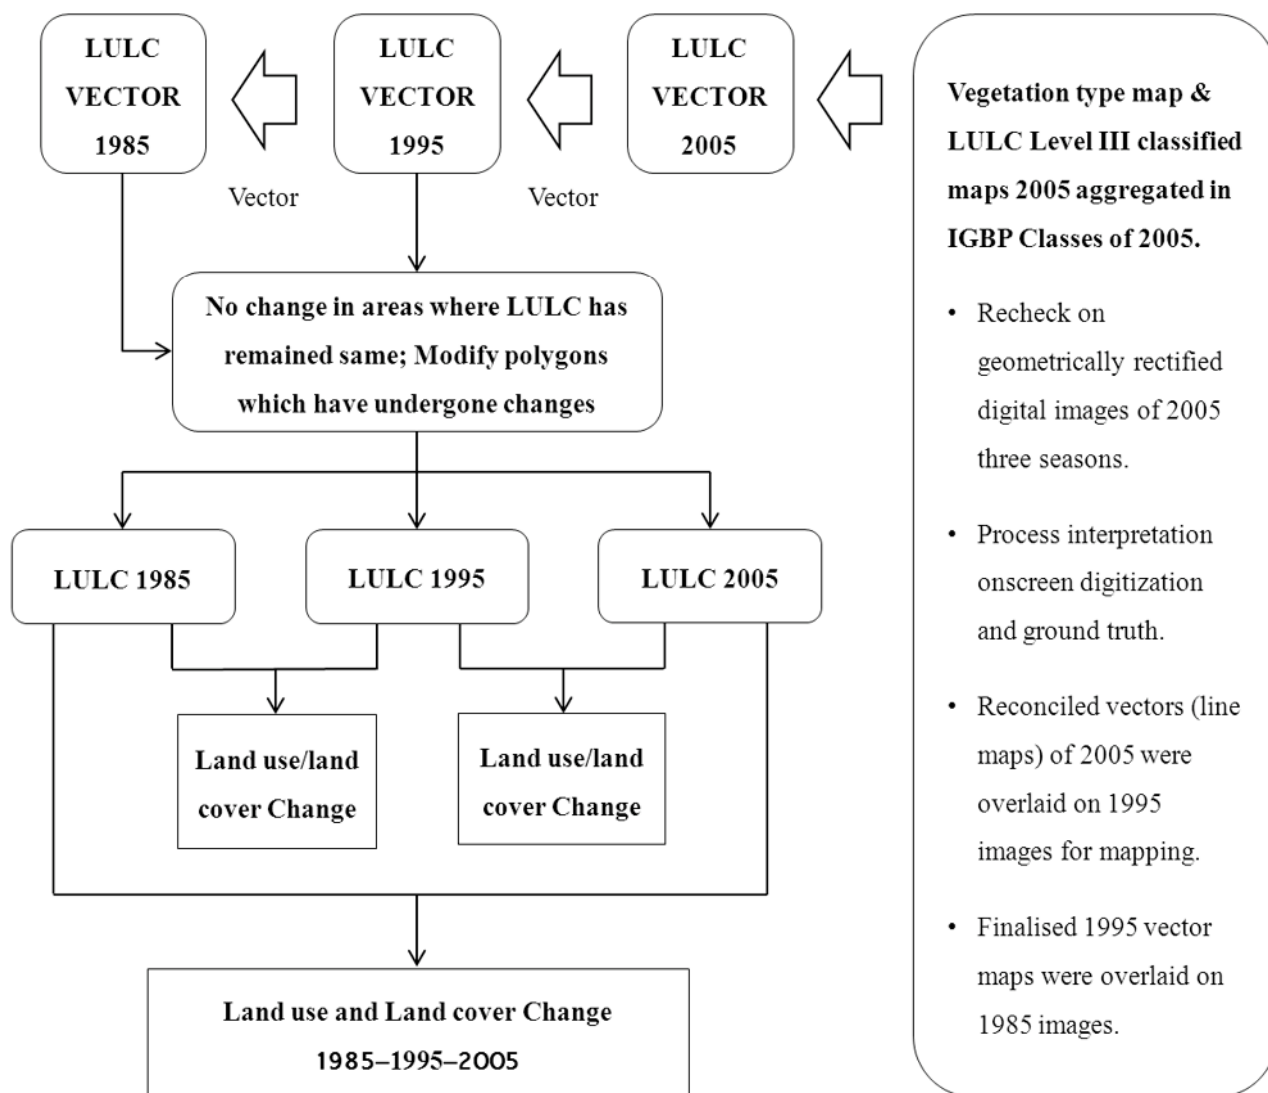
LULC VECTOR 1985

LULC VECTOR 1995

LULC VECTOR 2005

Vegetation type map & LULC Level III classified maps 2005 aggregated in IGBP Classes of 2005.

- Recheck on geometrically rectified digital images of 2005 three seasons.
- Process interpretation onscreen digitization and ground truth.
- Reconciled vectors (line maps) of 2005 were overlaid on 1995 images for mapping.
- Finalised 1995 vector maps were overlaid on 1985 images.

Vector

Vector

No change in areas where LULC has remained same; Modify polygons which have undergone changes

LULC 1985

LULC 1995

LULC 2005

Land use/land cover Change

Land use/land cover Change

Land use and Land cover Change 1985–1995–2005